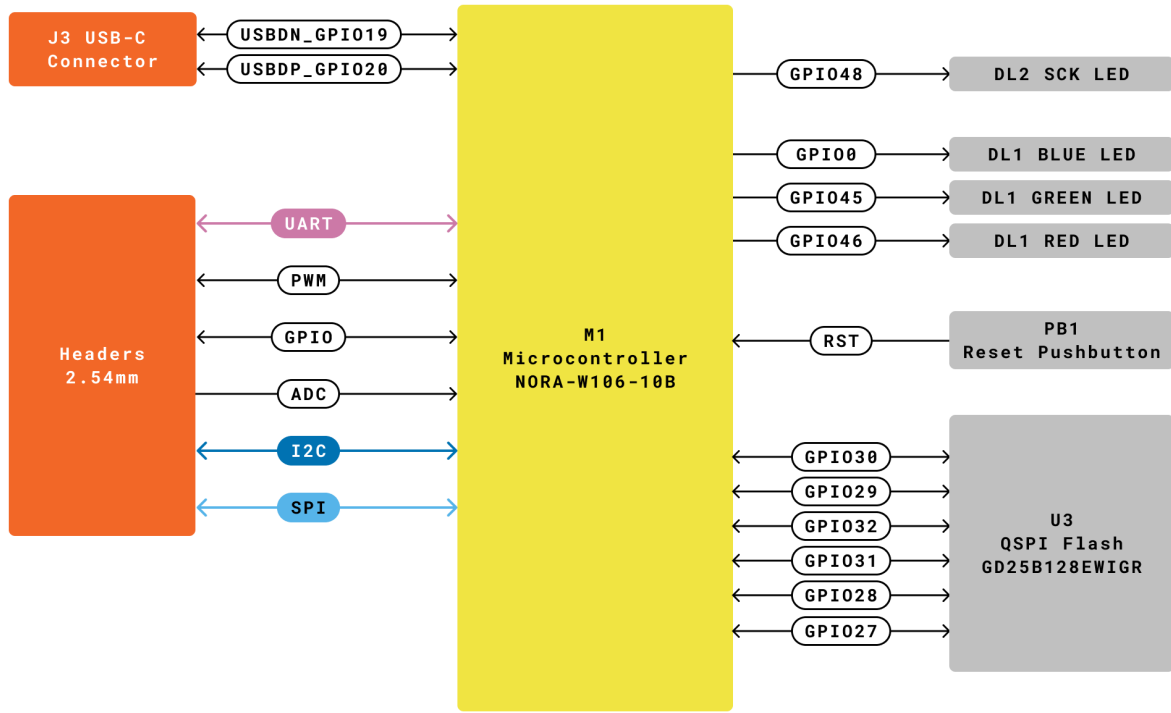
J3 USB-C Connector

USBDN_GPIO19

USBDP_GPIO20

Headers 2.54mm

UART

PWM

GPIO

ADC

I2C

SPI

M1 Microcontroller NORA-W106-10B

GPIO48

DL2 SCK LED

GPIO0

DL1 BLUE LED

GPIO45

DL1 GREEN LED

GPIO46

DL1 RED LED

RST

PB1 Reset Pushbutton

GPIO30

GPIO29

GPIO32

GPIO31

GPIO28

GPIO27

U3 QSPI Flash GD25B128EWIGR